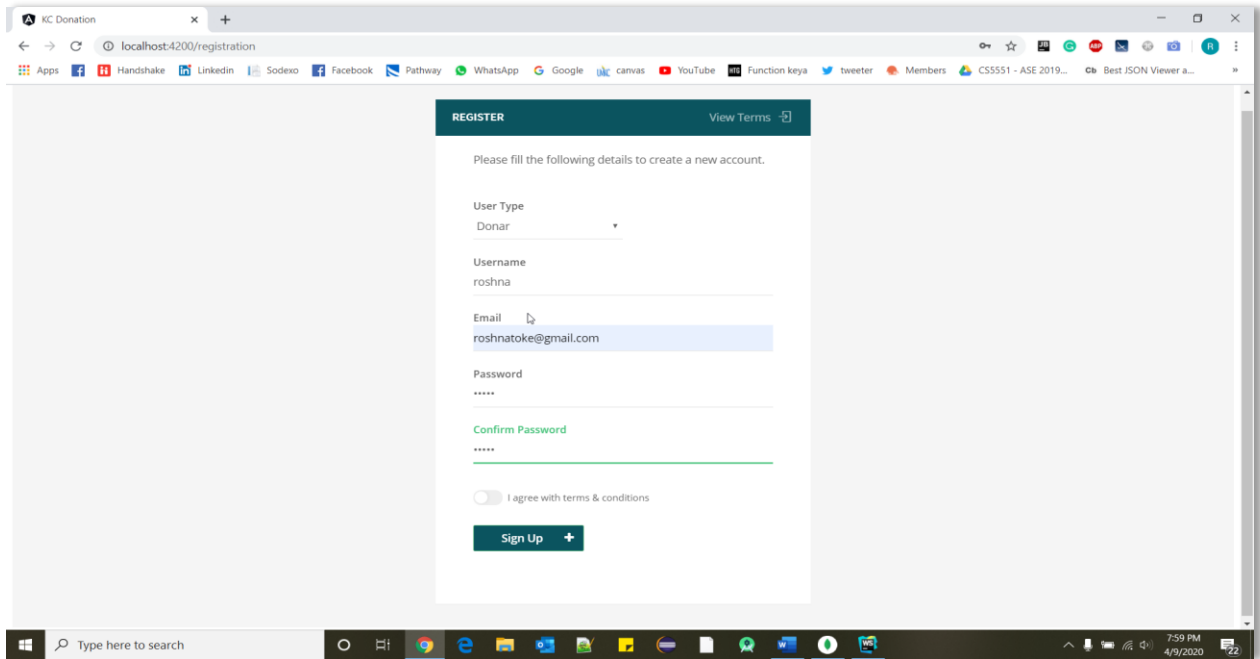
KC Donation

localhost:4200/registration

Apps Handshake Linkedin Sodexo Facebook Pathway WhatsApp Google canvas YouTube Function keya tweeter Members CS5551 - ASE 2019... Best JSON Viewer a...

REGISTER

View Terms

Please fill the following details to create a new account.

User Type

Donar

Username

roshna

Email

roshnatoke@gmail.com

Password

•••••

Confirm Password

•••••

I agree with terms & conditions

Sign Up

Type here to search

7:59 PM
4/9/2020

22